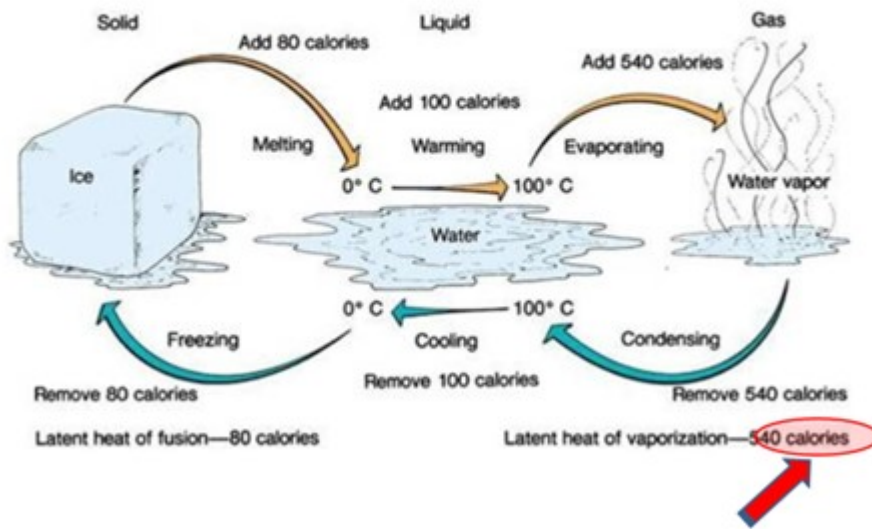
Solid

Liquid

Gas

Add 80 calories

Add 540 calories

Add 100 calories

Melting

Warming

Evaporating

Ice

0° C

100° C

Water vapor

Water

0° C

100° C

Freezing

Cooling

Condensing

Remove 80 calories

Remove 100 calories

Remove 540 calories

Latent heat of fusion—80 calories

Latent heat of vaporization—540 calories